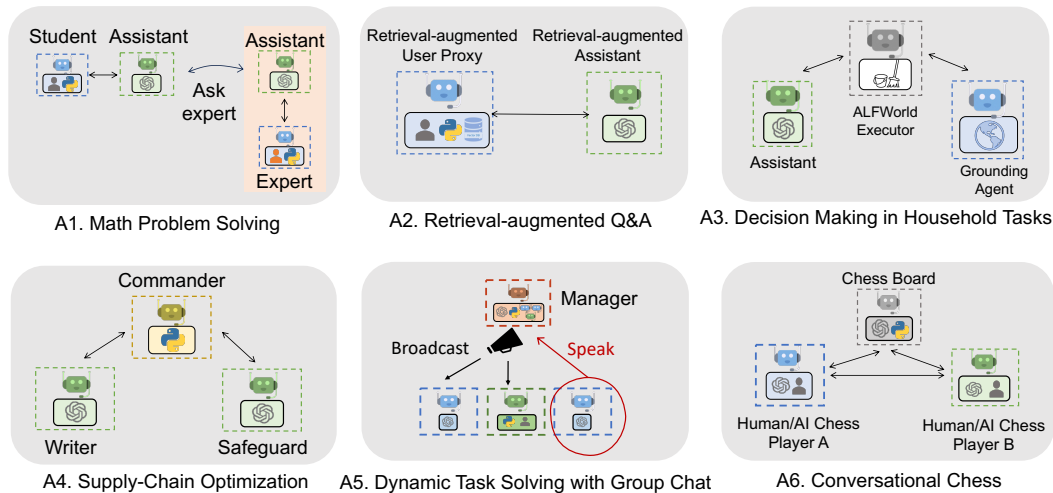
Student Assistant

Assistant

Ask expert

Expert

A1. Math Problem Solving

Retrieval-augmented User Proxy

Retrieval-augmented Assistant

A2. Retrieval-augmented Q&A

ALFWorld Executor

Assistant

Grounding Agent

A3. Decision Making in Household Tasks

Commander

Writer

Safeguard

A4. Supply-Chain Optimization

Manager

Broadcast

Speak

A5. Dynamic Task Solving with Group Chat

Chess Board

Human/AI Chess Player A

Human/AI Chess Player B

A6. Conversational Chess